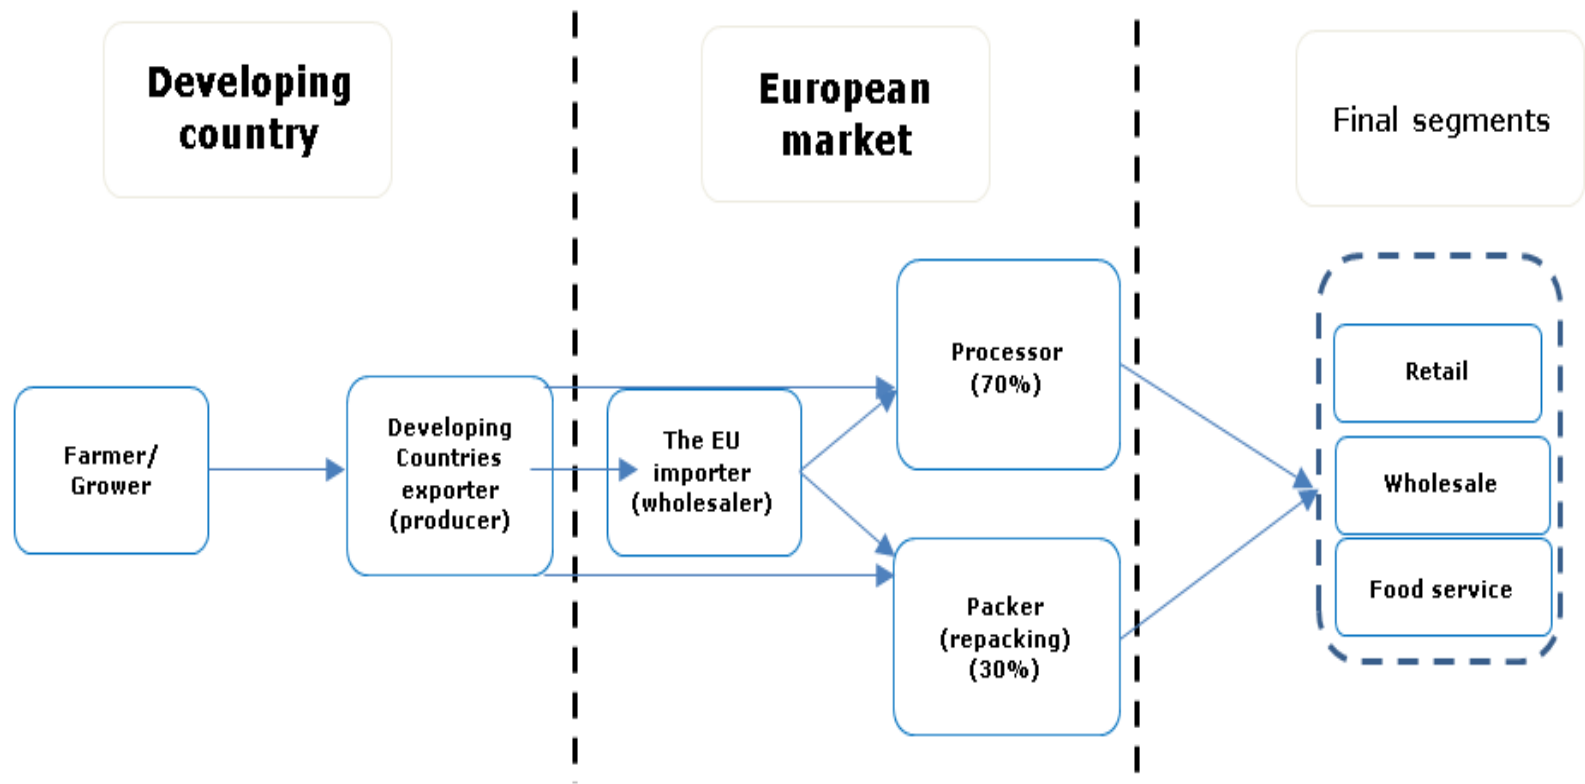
Developing country

European market

Final segments

Farmer/ Grower

Developing Countries exporter (producer)

The EU importer (wholesaler)

Processor (70%)

Packer (repacking) (30%)

Retail

Wholesale

Food service